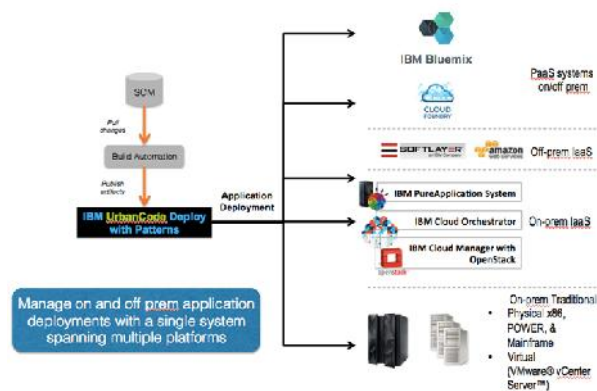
SCM

Pull changes

Build Automation

Publish artifacts

IBM UrbanCode Deploy with Patterns

Application Deployment

IBM Bluemix

PaaS systems on/off prem

CLOUD FOUNDRY

SOFTLAYER amazon web services Off-prem IaaS

IBM PureApplication System

IBM Cloud Orchestrator

IBM Cloud Manager with OpenStack

On-prem IaaS

openstack

On-prem Traditional

• Physical x86, POWER, & Mainframe

• Virtual (VMware® vCenter Server™)

Manage on and off prem application deployments with a single system spanning multiple platforms